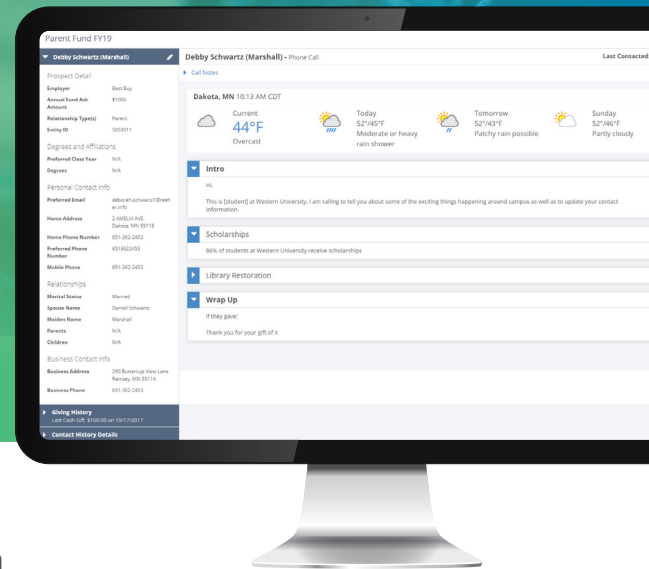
Parent Fund FY19

Debby Schwartz (Marshall)

Prospect Detail

| | |
|---|---|
| Employer | Best Buy |
| Annual Fund Ask Amount | $1000 |
| Relationship Type(s) | Parent |
| Entity ID | 5058011 |

Degrees and Affiliations

| | |
|---|---|
| Preferred Class Year | N/A |
| Degrees | N/A |

Personal Contact Info

| | |
|---|---|
| Preferred Email | deborah.schwartz1@eeh er.info |
| Home Address | 2 AMELIA AVE Dakota, MN 55118 |
| Home Phone Number | 651-362-2453 |
| Preferred Phone Number | 6513622453 |
| Mobile Phone | 651-362-2453 |

Relationships

| | |
|---|---|
| Marital Status | Married |
| Spouse Name | Darrell Schwartz |
| Maiden Name | Marshall |
| Parents | N/A |
| Children | N/A |

Business Contact Info

| | |
|---|---|
| Business Address | 290 Buttercup View Lane Ramsey, MN 55114 |
| Business Phone | 651-362-2453 |

Giving History
Last Cash Gift: $150.00 on 10/17/2017

Contact History Details

Debby Schwartz (Marshall) - Phone Call

Last Contacted

Call Notes

Dakota, MN 10:13 AM CDT

Current 44°F Overcast

Today 52°/45°F Moderate or heavy rain shower

Tomorrow 52°/43°F Patchy rain possible

Sunday 52°/46°F Partly cloudy

Intro

Hi,

This is [student] at Western University. I am calling to tell you about some of the exciting things happening around campus as well as to update your contact information.

Scholarships

86% of students at Western University receive scholarships

Library Restoration

Wrap Up

If they gave:

Thank you for your gift of X